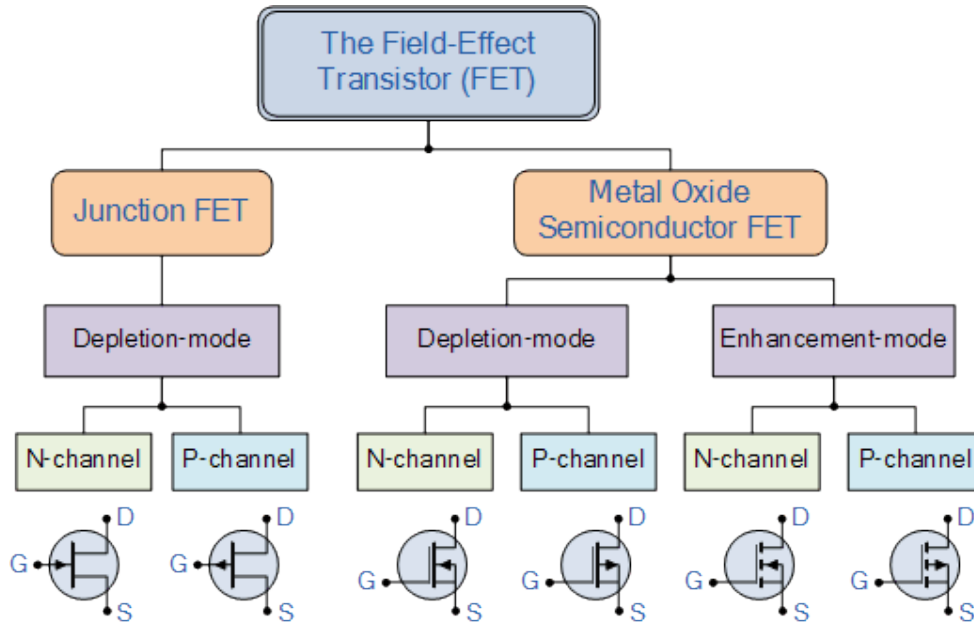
The Field-Effect Transistor (FET)

Junction FET

Metal Oxide Semiconductor FET

Depletion-mode

Depletion-mode

Enhancement-mode

N-channel

P-channel

N-channel

P-channel

N-channel

P-channel

G D S

G D S

G D S

G D S

G D S

G D S